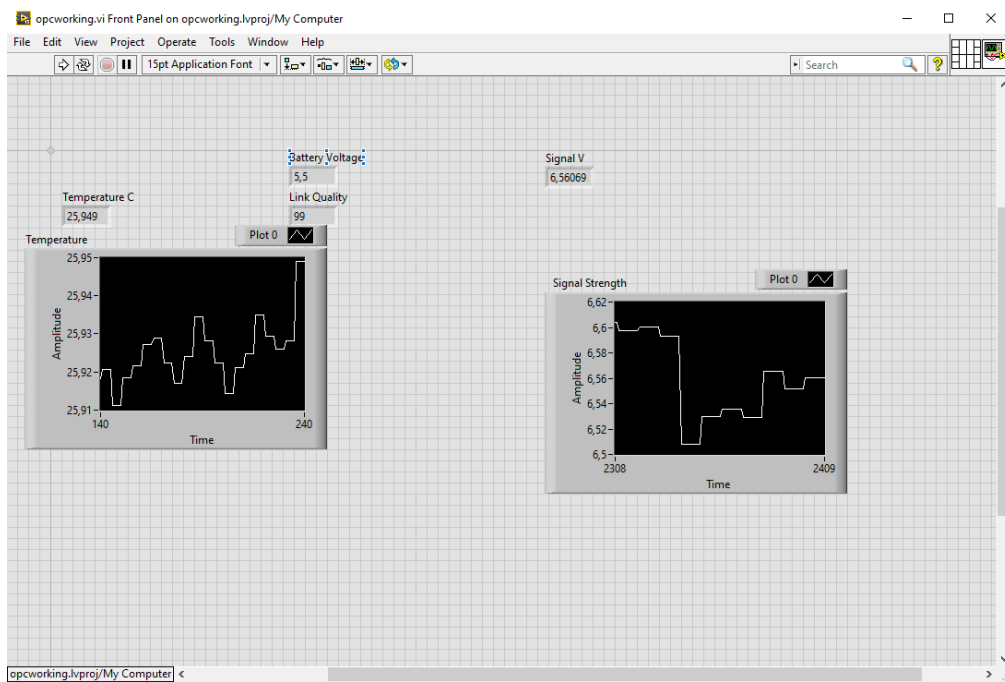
opcworking.vi Front Panel on opcworking.lvproj/My Computer

File Edit View Project Operate Tools Window Help

15pt Application Font

Search

Battery Voltage
5,5

Link Quality
99

Signal V
6,56069

Temperature C
25,949

Temperature

Plot 0

25,95
25,94
25,93
25,92
25,91
Amplitude
140
240
Time

Signal Strength

Plot 0

6,62
6,6
6,58
6,56
6,54
6,52
6,5
Amplitude
2308
2409
Time

opcworking.lvproj/My Computer